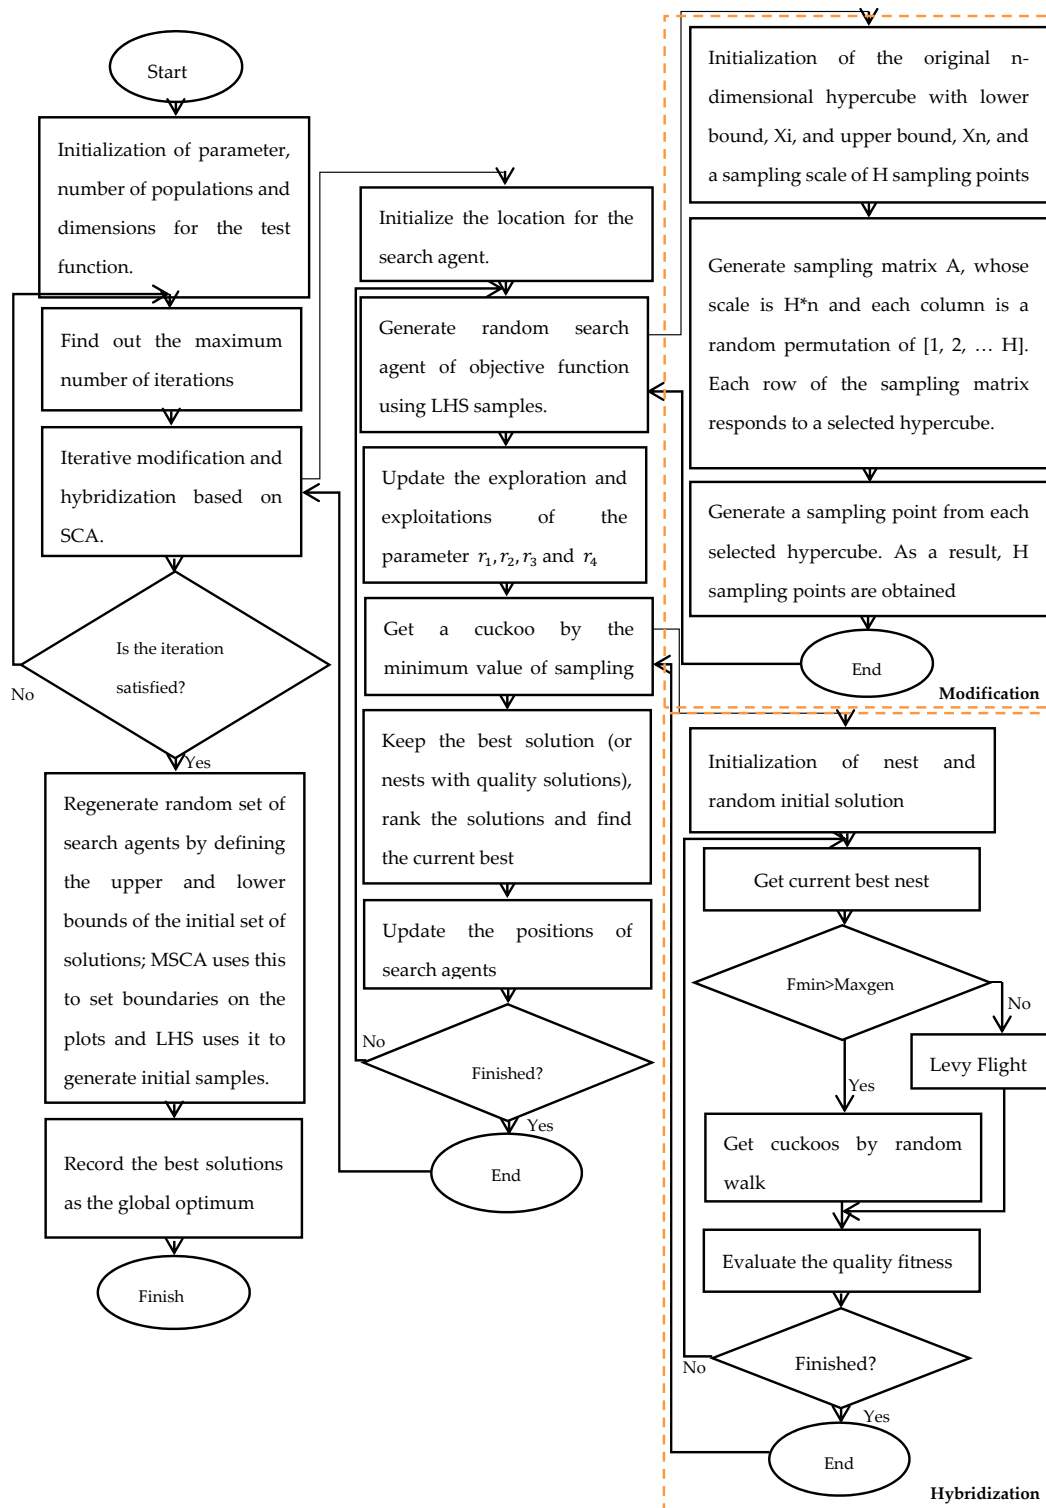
Start

Initialization of parameter, number of populations and dimensions for the test function.

Find out the maximum number of iterations

Iterative modification and hybridization based on SCA.

Is the iteration satisfied?

No

Yes

Regenerate random set of search agents by defining the upper and lower bounds of the initial set of solutions; MSCA uses this to set boundaries on the plots and LHS uses it to generate initial samples.

Record the best solutions as the global optimum

Finish

Initialize the location for the search agent.

Generate random search agent of objective function using LHS samples.

Update the exploration and exploitations of the parameter $r_1, r_2, r_3$ and $r_4$

Get a cuckoo by the minimum value of sampling

Keep the best solution (or nests with quality solutions), rank the solutions and find the current best

Update the positions of search agents

No

Finished?

Yes

End

Initialization of the original n-dimensional hypercube with lower bound, Xi, and upper bound, Xn, and a sampling scale of H sampling points

Generate sampling matrix A, whose scale is H*n and each column is a random permutation of [1, 2, … H]. Each row of the sampling matrix responds to a selected hypercube.

Generate a sampling point from each selected hypercube. As a result, H sampling points are obtained

End

Modification

Initialization of nest and random initial solution

Get current best nest

Fmin>Maxgen

No

Levy Flight

Yes

Get cuckoos by random walk

Evaluate the quality fitness

No

Finished?

Yes

End

Hybridization